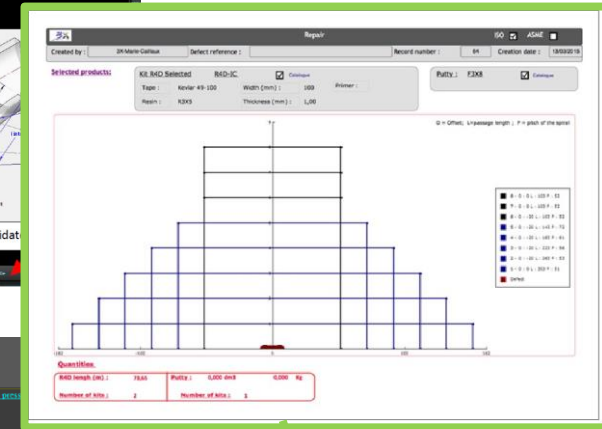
Repair

ISO ASME

Created by : JM Marie-Collioux Defect reference : Record number : 84 Creation date : 18/03/2018

Selected products:

Kit R4D Selected R4D-IC Catalogue

Tape : Kevlar 49-100 Width (mm) : 100 Primer :

Resin : R3X5 Thickness (mm) : 1,00

Putty : P3X8 Catalogue

G = Offset; L=passage length ; P = pitch of the spiral

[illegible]

Defect

-180 -100 0 100 180

Quantities

R4D length (m) : 78,65

Number of kits : 2

Putty : 0,000 dm3 0,000 Kg

Number of kits : 1

idat